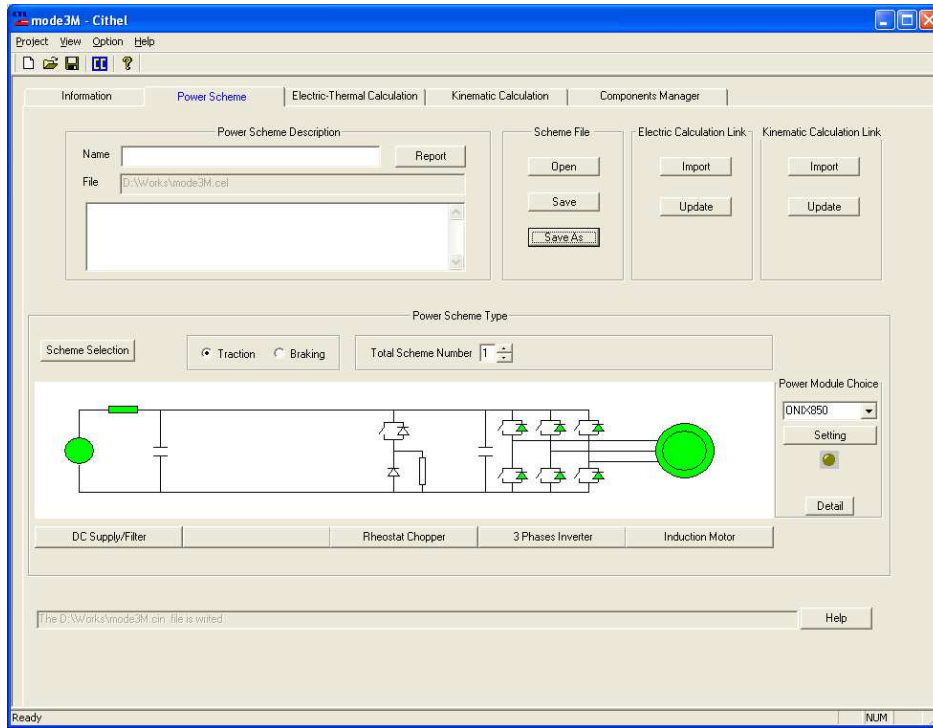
mode3M - Cithel

Project View Option Help

Information | Power Scheme | Electric-Thermal Calculation | Kinematic Calculation | Components Manager

Power Scheme Description

Name

Report

File D:\Works\mode3M.cel

Scheme File

Open

Save

Save As

Electric Calculation Link

Import

Update

Kinematic Calculation Link

Import

Update

Power Scheme Type

Scheme Selection

Traction Braking

Total Scheme Number 1

Power Module Choice

ONIX850

Setting

Detail

DC Supply/Filter | | Rheostat Chopper | 3 Phases Inverter | Induction Motor

The D:\Works\mode3M.cin file is writed

Help

Ready

NUM